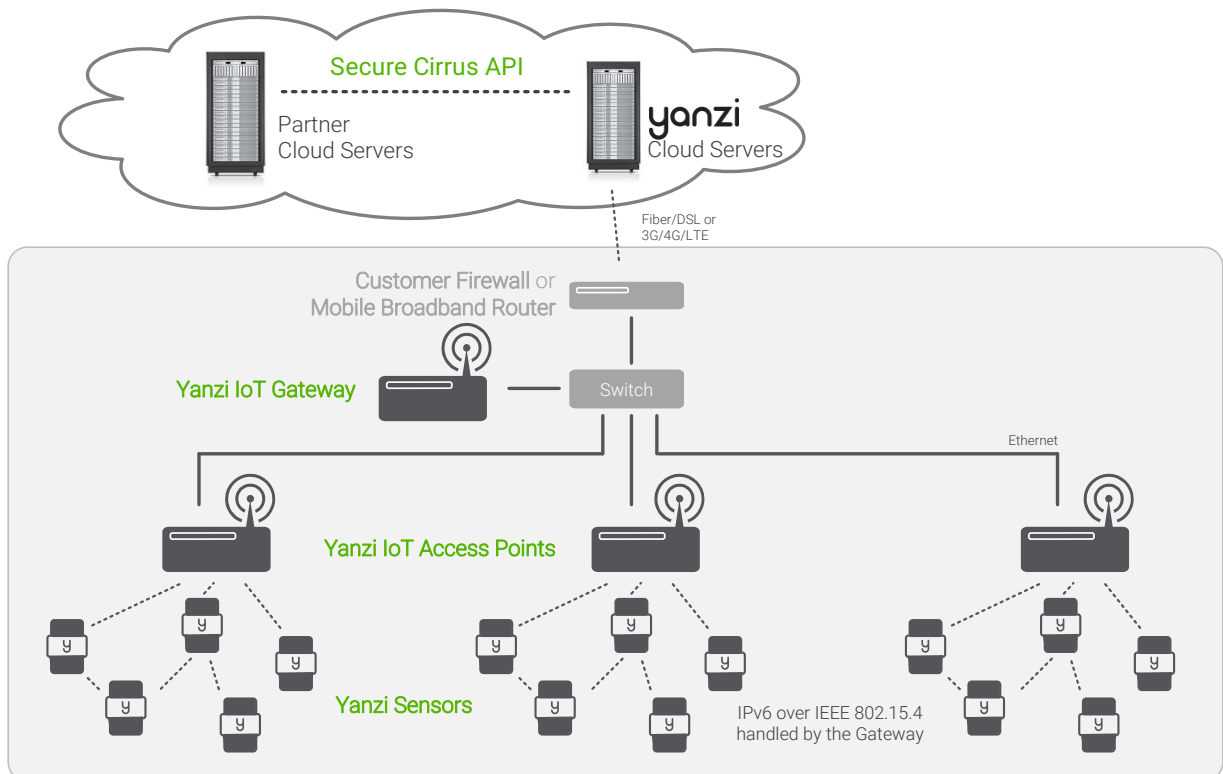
Secure Cirrus API

Partner
Cloud Servers

yanzi
Cloud Servers

Fiber/DSL or
3G/4G/LTE

Customer Firewall or
Mobile Broadband Router

Yanzi IoT Gateway

Switch

Ethernet

Yanzi IoT Access Points

y y y y y y y y y y y y y y y

Yanzi Sensors

IPv6 over IEEE 802.15.4
handled by the Gateway